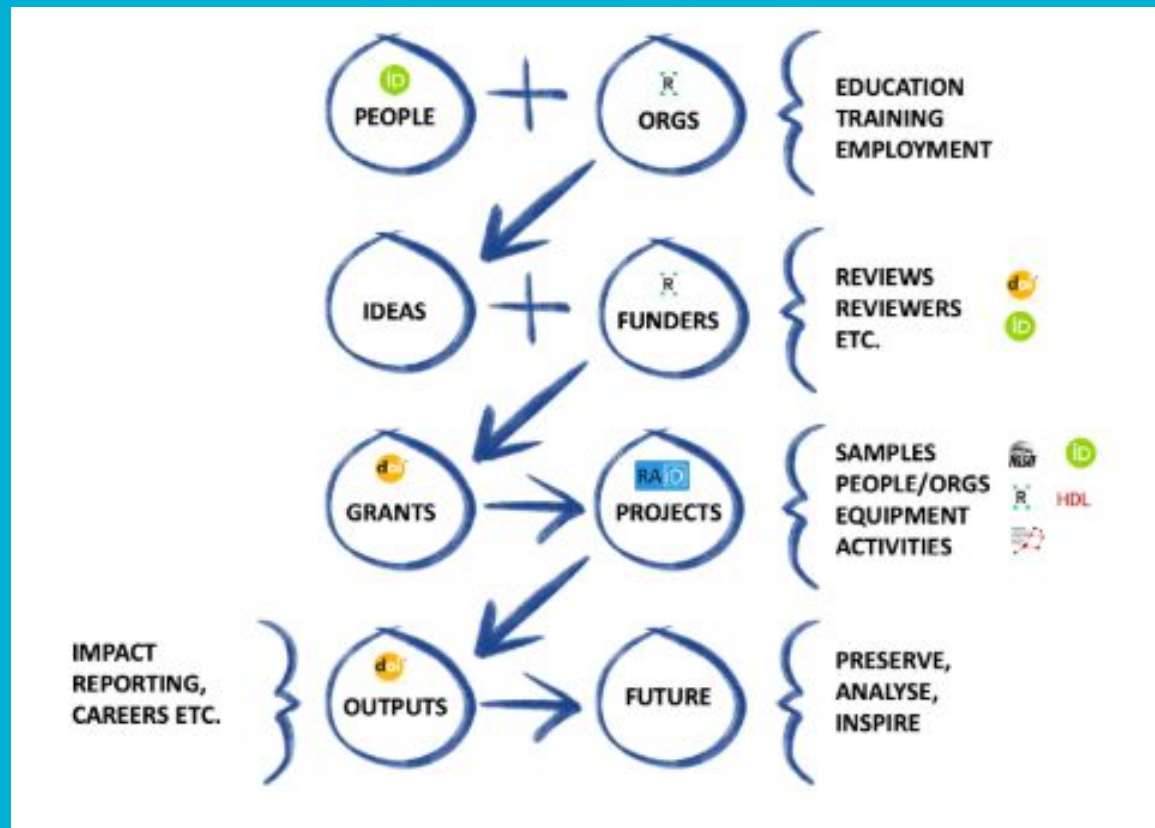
iD
PEOPLE

R
ORGS

EDUCATION
TRAINING
EMPLOYMENT

IDEAS

R
FUNDERS

REVIEWS
REVIEWERS
ETC.

doi
iD

doi
GRANTS

RAiD
PROJECTS

SAMPLES
PEOPLE/ORGS
EQUIPMENT
ACTIVITIES

iD
R
HDL

IMPACT
REPORTING,
CAREERS ETC.

doi
OUTPUTS

FUTURE

PRESERVE,
ANALYSE,
INSPIRE